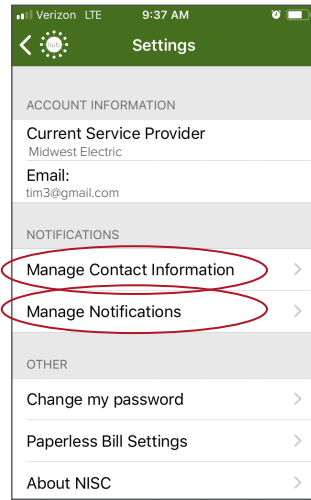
Verizon LTE 9:37 AM

Settings

ACCOUNT INFORMATION

Current Service Provider
Midwest Electric

Email:
tim3@gmail.com

NOTIFICATIONS

Manage Contact Information

Manage Notifications

OTHER

Change my password

Paperless Bill Settings

About NISC